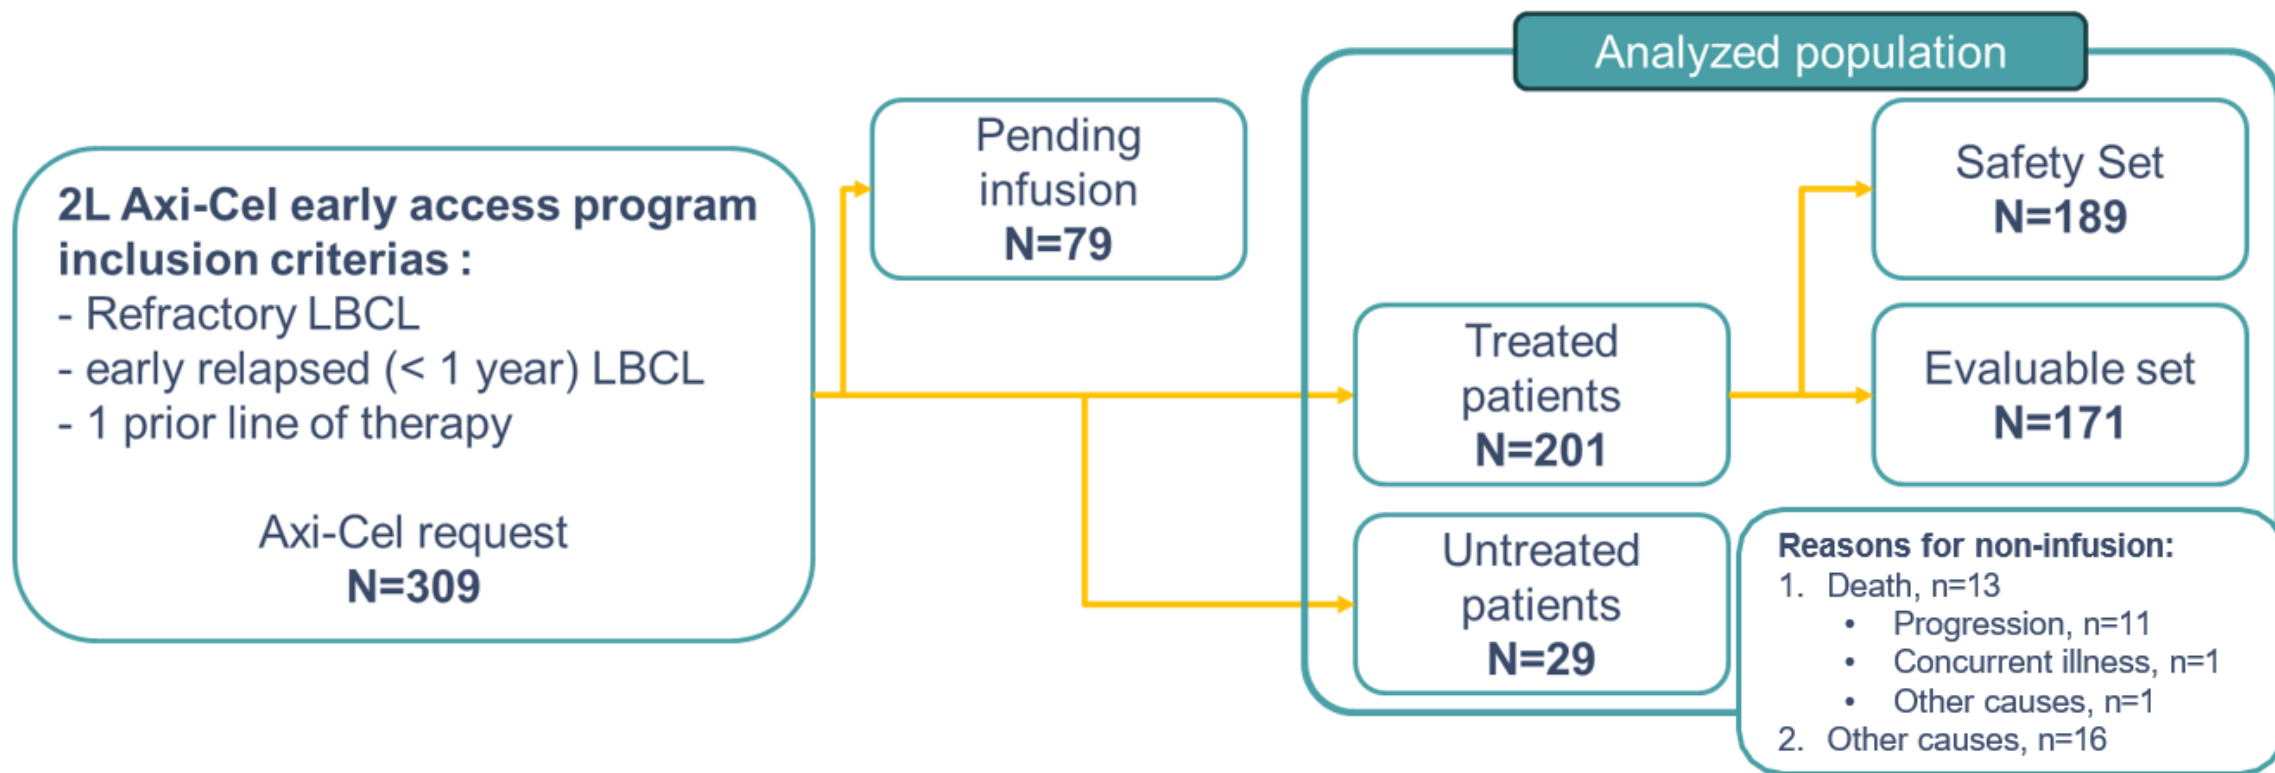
**2L Axi-Cel early access program inclusion criterias :**
- Refractory LBCL
- early relapsed (< 1 year) LBCL
- 1 prior line of therapy

Axi-Cel request
**N=309**

Pending infusion
**N=79**

Analyzed population

Treated patients
**N=201**

Untreated patients
**N=29**

Safety Set
**N=189**

Evaluable set
**N=171**

**Reasons for non-infusion:**
1. Death, n=13
• Progression, n=11
• Concurrent illness, n=1
• Other causes, n=1
2. Other causes, n=16